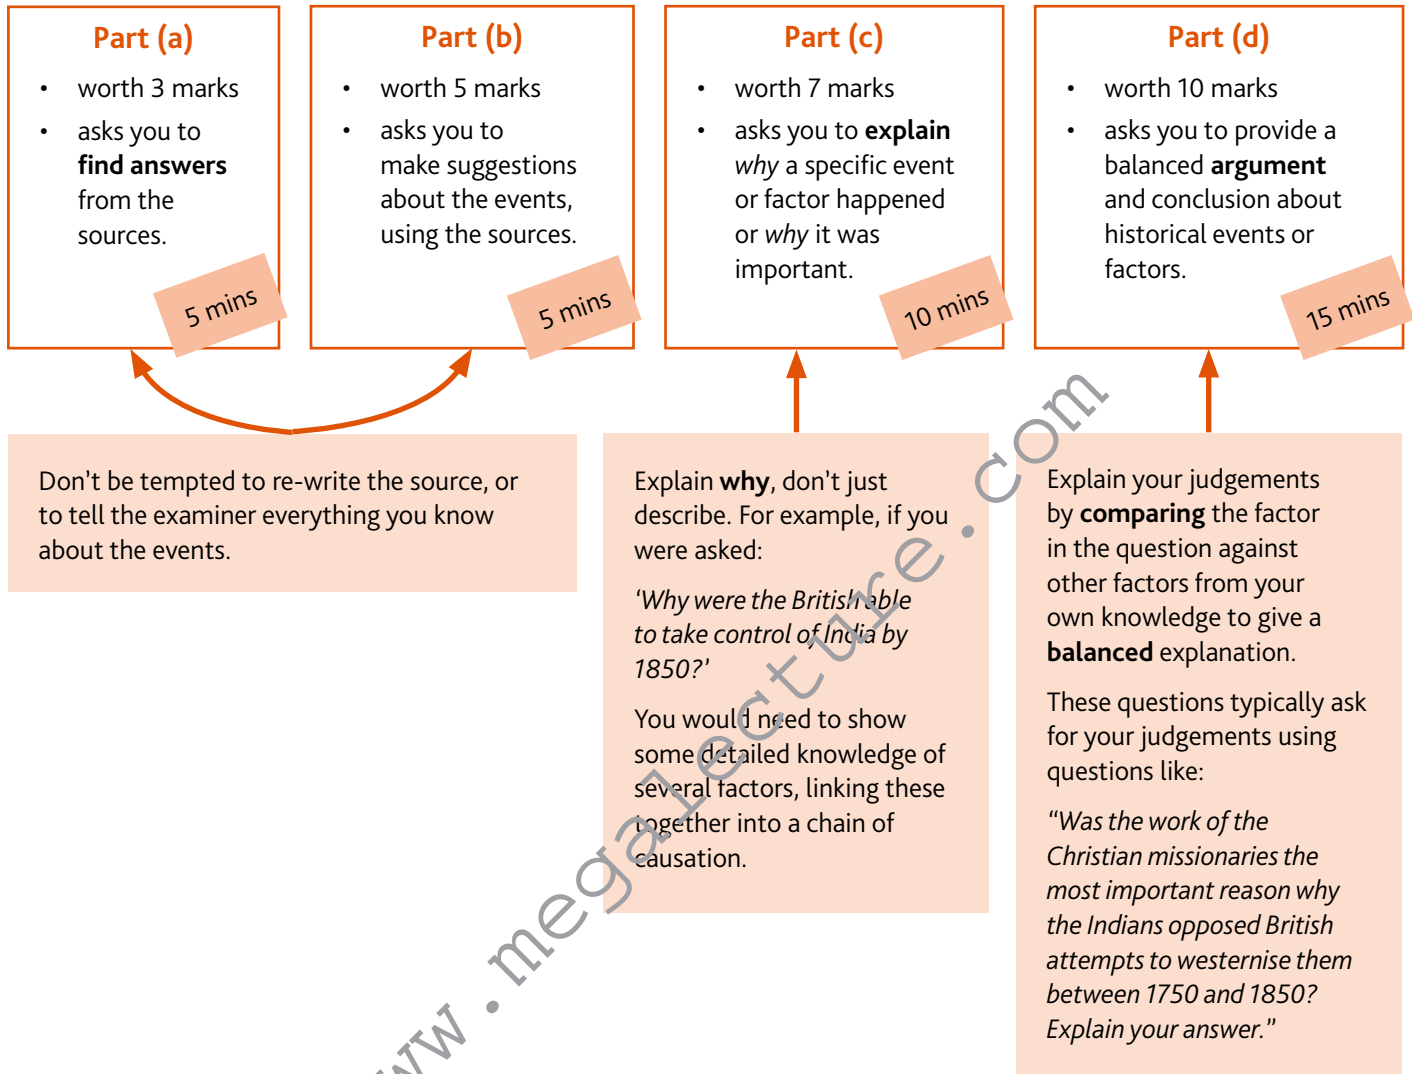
Part (a)

- worth 3 marks
- asks you to **find answers** from the sources.

5 mins

Part (b)

- worth 5 marks
- asks you to make suggestions about the events, using the sources.

5 mins

Part (c)

- worth 7 marks
- asks you to **explain** *why* a specific event or factor happened or *why* it was important.

10 mins

Part (d)

- worth 10 marks
- asks you to provide a balanced **argument** and conclusion about historical events or factors.

15 mins

Don't be tempted to re-write the source, or to tell the examiner everything you know about the events.

Explain **why**, don't just describe. For example, if you were asked:

*'Why were the British able to take control of India by 1850?'*

You would need to show some detailed knowledge of several factors, linking these together into a chain of causation.

Explain your judgements by **comparing** the factor in the question against other factors from your own knowledge to give a **balanced** explanation.

These questions typically ask for your judgements using questions like:

*"Was the work of the Christian missionaries the most important reason why the Indians opposed British attempts to westernise them between 1750 and 1850? Explain your answer."*

www.megalecture.com